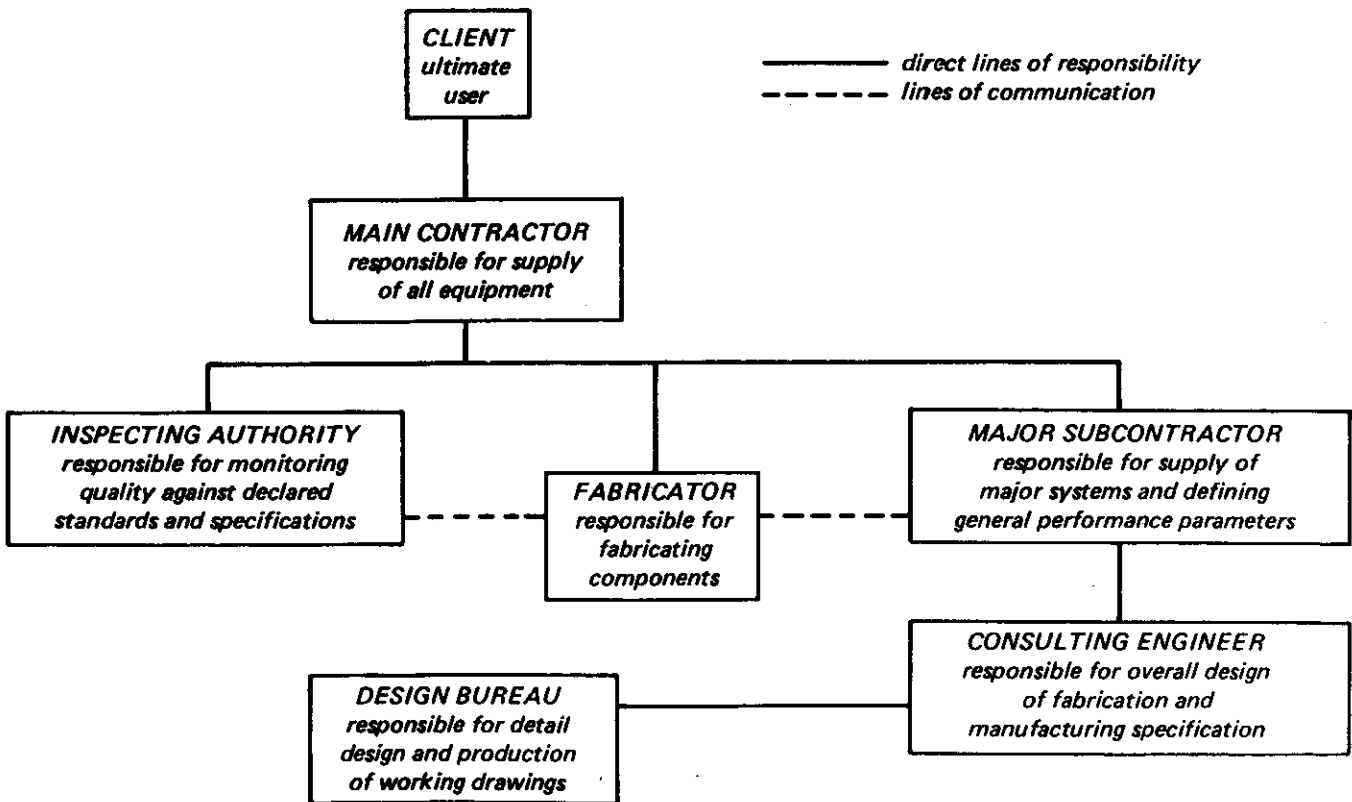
CLIENT
ultimate
user

direct lines of responsibility
lines of communication

MAIN CONTRACTOR
responsible for supply
of all equipment

INSPECTING AUTHORITY
responsible for monitoring
quality against declared
standards and specifications

FABRICATOR
responsible for
fabricating
components

MAJOR SUBCONTRACTOR
responsible for supply of
major systems and defining
general performance parameters

CONSULTING ENGINEER
responsible for overall design
of fabrication and
manufacturing specification

DESIGN BUREAU
responsible for detail
design and production
of working drawings